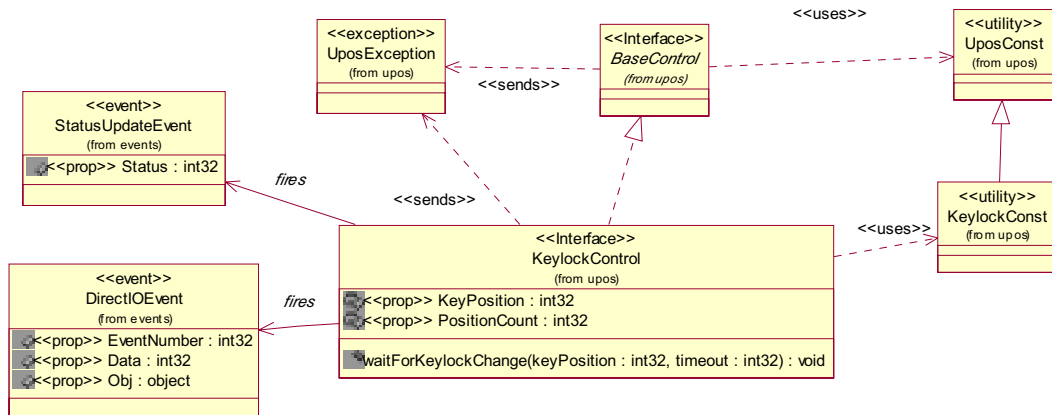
<<exception>>
UposException
(from upos)

<<sends>>

<<Interface>>
BaseControl
(from upos)

<<uses>>

<<utility>>
UposConst
(from upos)

<<event>>
StatusUpdateEvent
(from events)

<<prop>> Status : int32

fires

<<sends>>

<<utility>>
KeylockConst
(from upos)

<<uses>>

<<Interface>>
KeylockControl
(from upos)

<<prop>> KeyPosition : int32
<<prop>> PositionCount : int32

waitForKeylockChange(keyPosition : int32, timeout : int32) : void

<<event>>
DirectIOEvent
(from events)

fires

<<prop>> EventNumber : int32
<<prop>> Data : int32
<<prop>> Obj : object